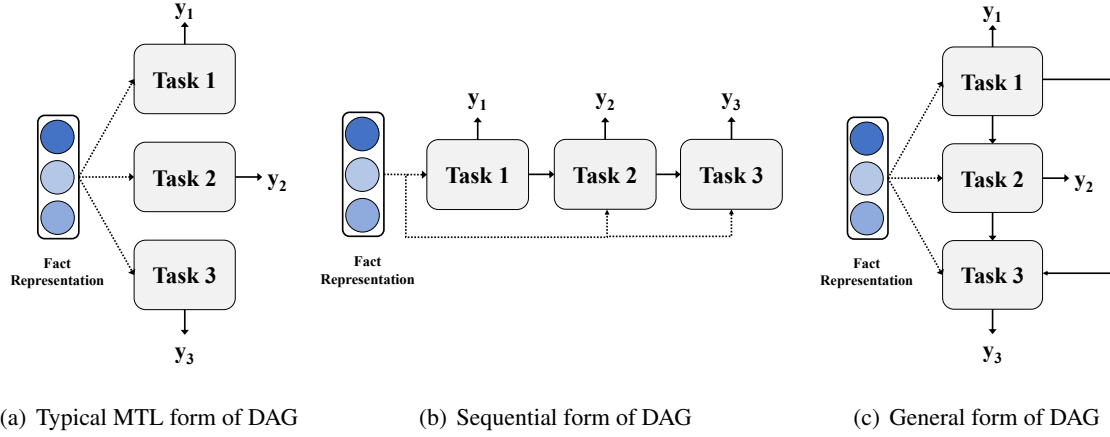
$\mathbf{y_1}$

Task 1

Task 2

$\mathbf{y_2}$

Task 3

$\mathbf{y_3}$

Fact Representation

$\mathbf{y_1}$ $\mathbf{y_2}$ $\mathbf{y_3}$

Task 1 Task 2 Task 3

Fact Representation

$\mathbf{y_1}$

Task 1

Task 2

$\mathbf{y_2}$

Task 3

$\mathbf{y_3}$

Fact Representation

(a) Typical MTL form of DAG

(b) Sequential form of DAG

(c) General form of DAG